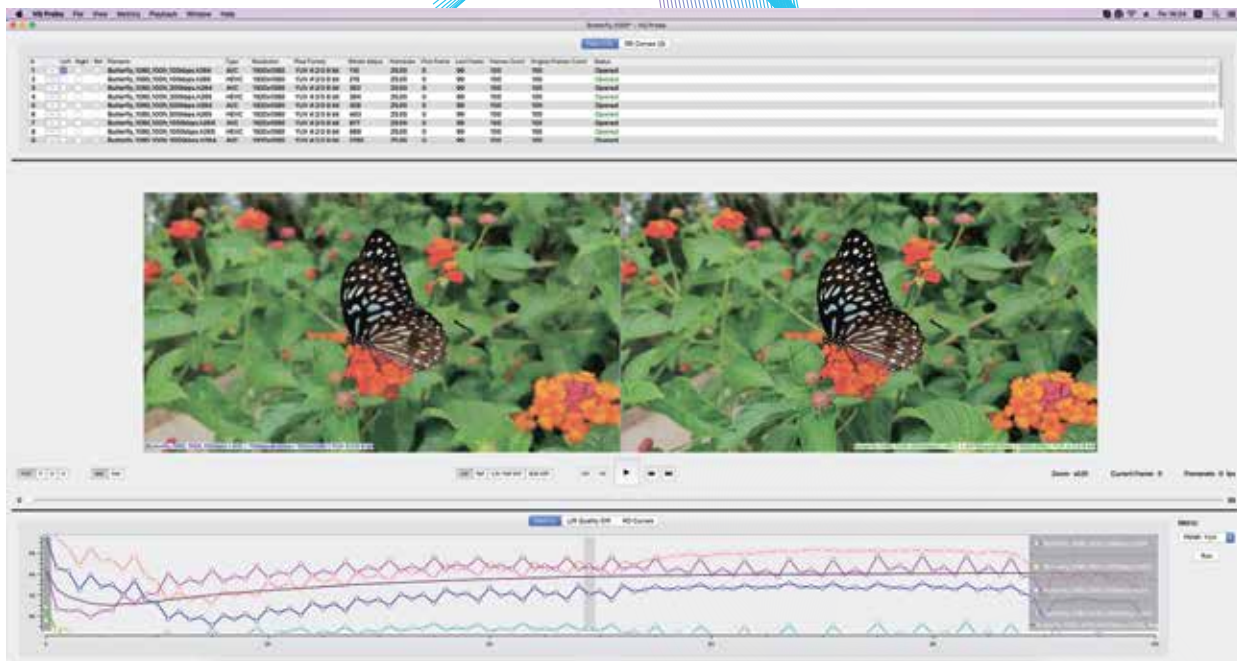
VQ Probe File View Metrics Playback Window Help

Butterfly_1080P — VQ Probe

| # | Left | Right | Ref | Filename | Type | Resolution | Pixel Format | Bitrate, kbps | Framerate | First Frame | Last Frame | Frames Count | Original Frames Count | Status |
|---|---|---|---|---|---|---|---|---|---|---|---|---|---|---|
| 1 | | | | Butterfly_1080_100f_1000kbps.h264 | AVC | 1920x1080 | YUV 4:2:0 8 bit | 730 | 25.00 | 0 | 99 | 100 | 100 | Opened |
| 2 | | | | Butterfly_1080_100f_1000kbps.h265 | HEVC | 1920x1080 | YUV 4:2:0 8 bit | 278 | 25.00 | 0 | 99 | 100 | 100 | Opened |
| 3 | | | | Butterfly_1080_100f_2000kbps.h264 | AVC | 1920x1080 | YUV 4:2:0 8 bit | 363 | 25.00 | 0 | 99 | 100 | 100 | Opened |
| 4 | | | | Butterfly_1080_100f_2000kbps.h265 | HEVC | 1920x1080 | YUV 4:2:0 8 bit | 384 | 25.00 | 0 | 99 | 100 | 100 | Opened |
| 5 | | | | Butterfly_1080_100f_3000kbps.h264 | AVC | 1920x1080 | YUV 4:2:0 8 bit | 408 | 25.00 | 0 | 99 | 100 | 100 | Opened |
| 6 | | | | Butterfly_1080_100f_3000kbps.h265 | HEVC | 1920x1080 | YUV 4:2:0 8 bit | 463 | 25.00 | 0 | 99 | 100 | 100 | Opened |
| 7 | | | | Butterfly_1080_100f_5000kbps.h264 | AVC | 1920x1080 | YUV 4:2:0 8 bit | 877 | 25.00 | 0 | 99 | 100 | 100 | Opened |
| 8 | | | | Butterfly_1080_100f_5000kbps.h265 | HEVC | 1920x1080 | YUV 4:2:0 8 bit | 889 | 25.00 | 0 | 99 | 100 | 100 | Opened |
| 9 | | | | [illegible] | AVC | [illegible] | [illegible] | 1390 | 25.00 | 0 | 99 | 100 | 100 | Opened |

Zoom: x0.25 Current Frame: 0 Framerate: 0 fps

Metric:
Run